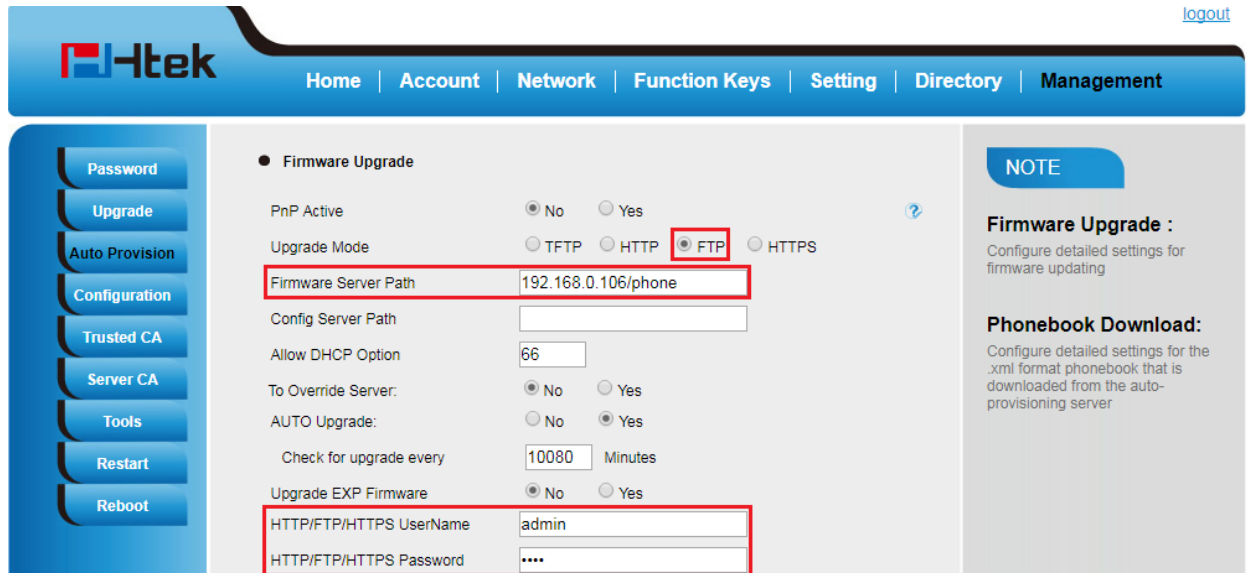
logout

Htek

Home | Account | Network | Function Keys | Setting | Directory | Management

Password
Upgrade
Auto Provision
Configuration
Trusted CA
Server CA
Tools
Restart
Reboot

Firmware Upgrade

PnP Active ◉ No ○ Yes
?
Upgrade Mode ○ TFTP ○ HTTP ◉ FTP ○ HTTPS
Firmware Server Path 192.168.0.106/phone
Config Server Path
Allow DHCP Option 66
To Override Server: ◉ No ○ Yes
AUTO Upgrade: ○ No ◉ Yes
Check for upgrade every 10080 Minutes
Upgrade EXP Firmware ◉ No ○ Yes
HTTP/FTP/HTTPS UserName admin
HTTP/FTP/HTTPS Password ••••

NOTE

Firmware Upgrade :
Configure detailed settings for firmware updating

Phonebook Download:
Configure detailed settings for the .xml format phonebook that is downloaded from the auto-provisioning server